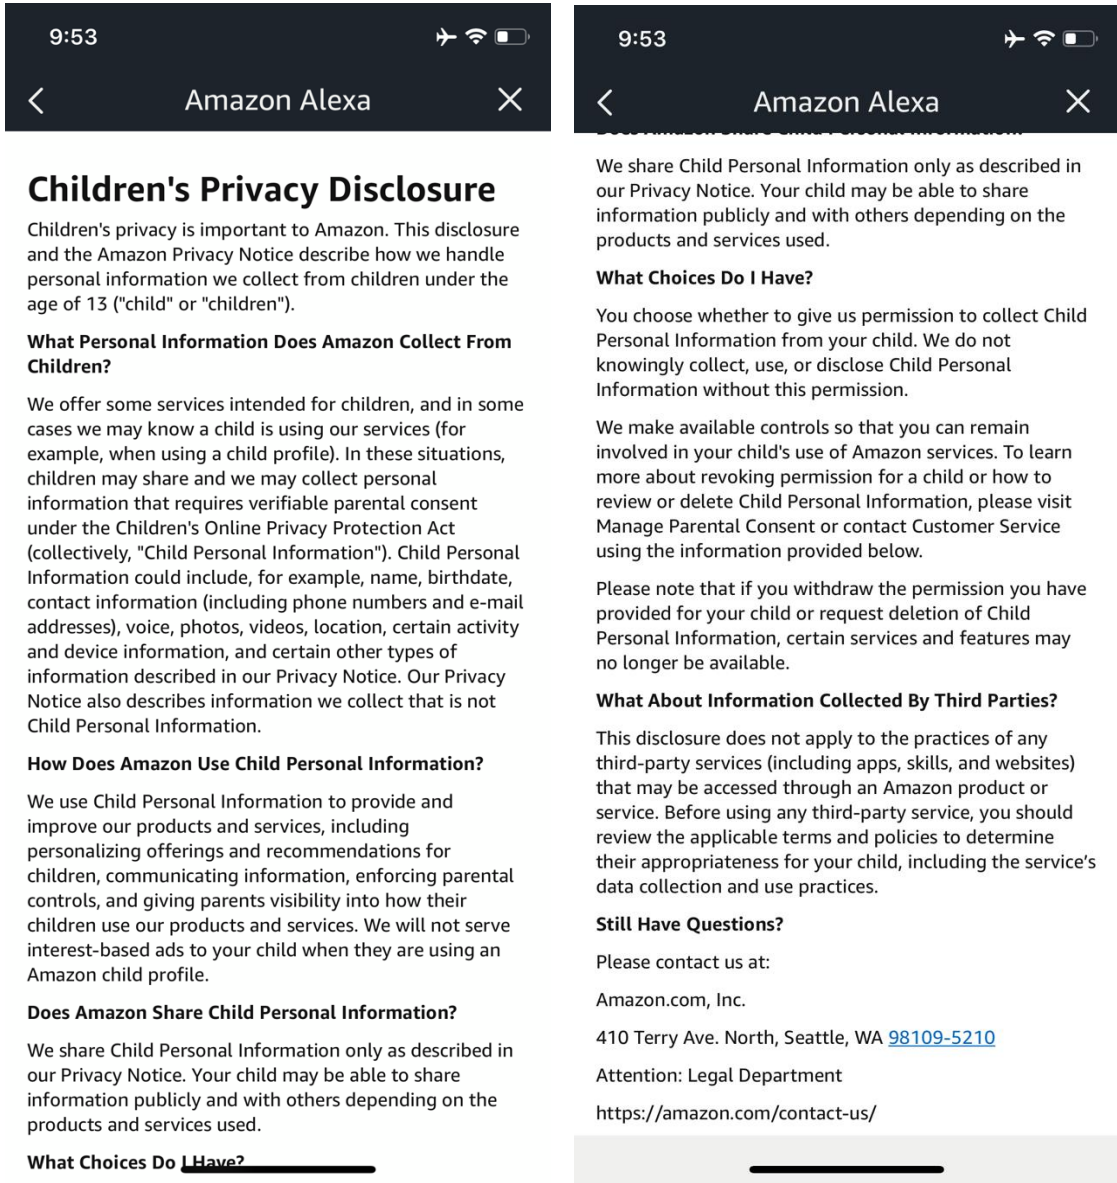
9:53

Amazon Alexa

Children's Privacy Disclosure

Children's privacy is important to Amazon. This disclosure and the Amazon Privacy Notice describe how we handle personal information we collect from children under the age of 13 ("child" or "children").

What Personal Information Does Amazon Collect From Children?

We offer some services intended for children, and in some cases we may know a child is using our services (for example, when using a child profile). In these situations, children may share and we may collect personal information that requires verifiable parental consent under the Children's Online Privacy Protection Act (collectively, "Child Personal Information"). Child Personal Information could include, for example, name, birthdate, contact information (including phone numbers and e-mail addresses), voice, photos, videos, location, certain activity and device information, and certain other types of information described in our Privacy Notice. Our Privacy Notice also describes information we collect that is not Child Personal Information.

How Does Amazon Use Child Personal Information?

We use Child Personal Information to provide and improve our products and services, including personalizing offerings and recommendations for children, communicating information, enforcing parental controls, and giving parents visibility into how their children use our products and services. We will not serve interest-based ads to your child when they are using an Amazon child profile.

Does Amazon Share Child Personal Information?

We share Child Personal Information only as described in our Privacy Notice. Your child may be able to share information publicly and with others depending on the products and services used.

What Choices Do I Have?

9:53

Amazon Alexa

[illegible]

We share Child Personal Information only as described in our Privacy Notice. Your child may be able to share information publicly and with others depending on the products and services used.

What Choices Do I Have?

You choose whether to give us permission to collect Child Personal Information from your child. We do not knowingly collect, use, or disclose Child Personal Information without this permission.

We make available controls so that you can remain involved in your child's use of Amazon services. To learn more about revoking permission for a child or how to review or delete Child Personal Information, please visit Manage Parental Consent or contact Customer Service using the information provided below.

Please note that if you withdraw the permission you have provided for your child or request deletion of Child Personal Information, certain services and features may no longer be available.

What About Information Collected By Third Parties?

This disclosure does not apply to the practices of any third-party services (including apps, skills, and websites) that may be accessed through an Amazon product or service. Before using any third-party service, you should review the applicable terms and policies to determine their appropriateness for your child, including the service's data collection and use practices.

Still Have Questions?

Please contact us at:

Amazon.com, Inc.

410 Terry Ave. North, Seattle, WA 98109-5210

Attention: Legal Department

https://amazon.com/contact-us/